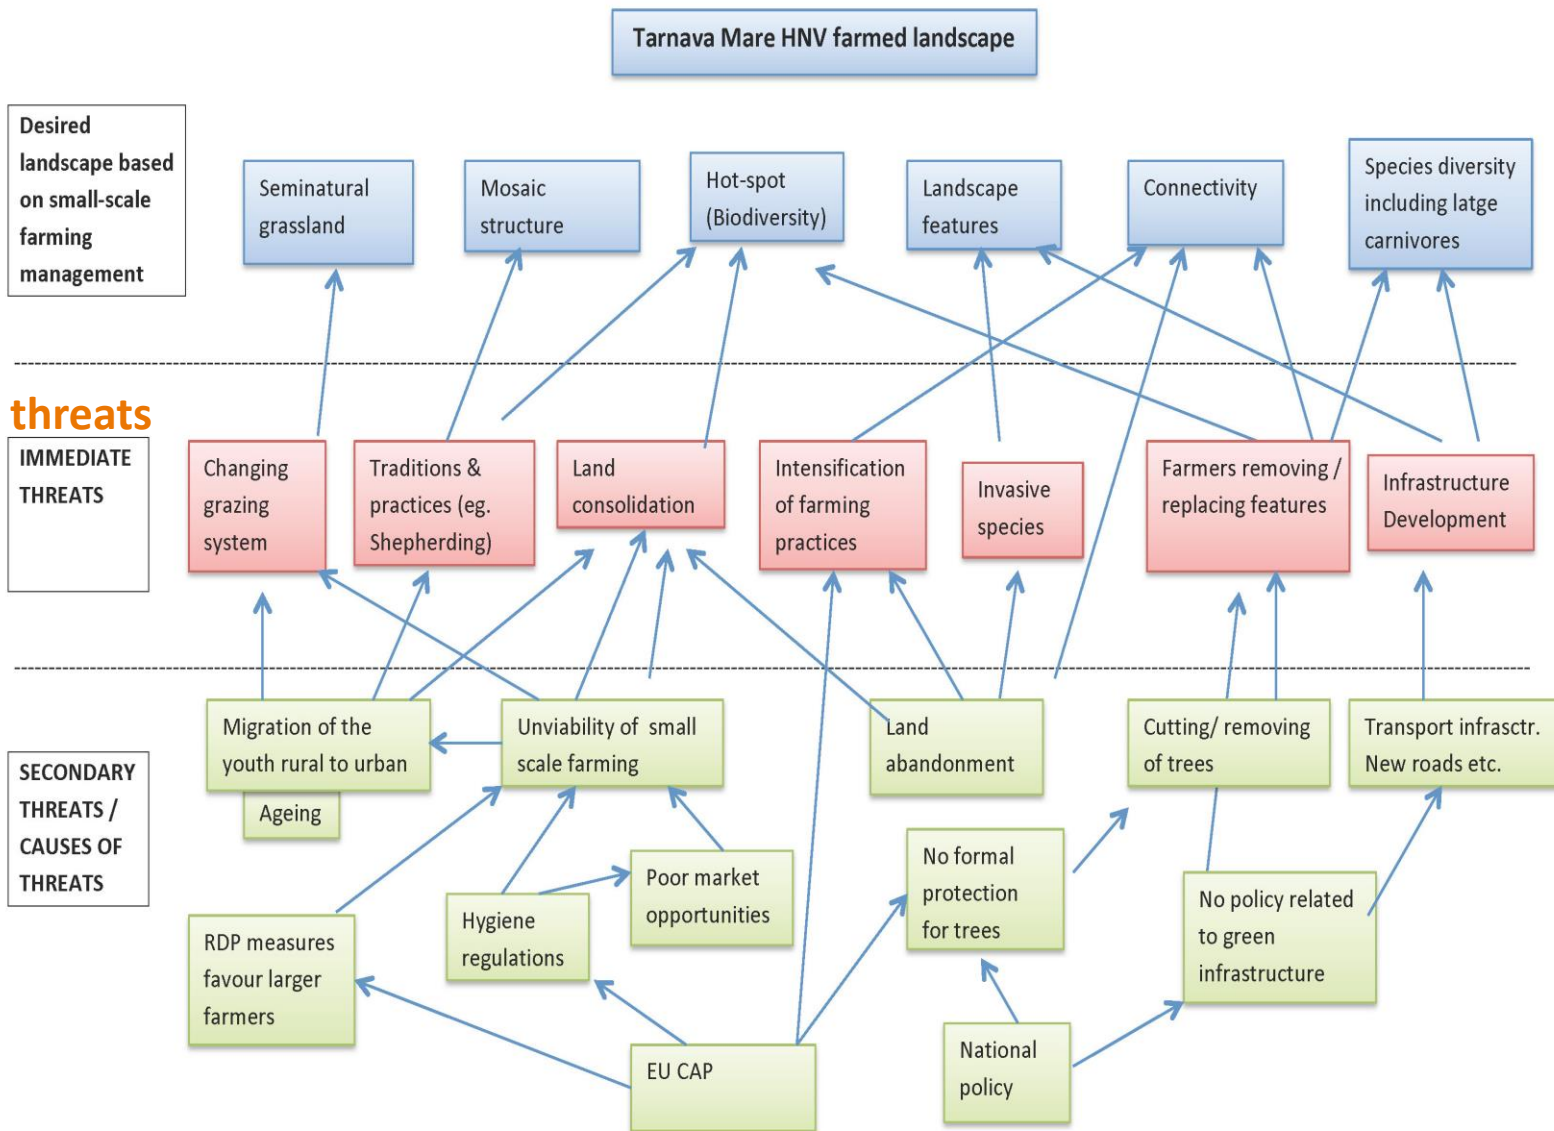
Tarnava Mare HNV farmed landscape

Desired landscape based on small-scale farming management

Seminatural grassland

Mosaic structure

Hot-spot (Biodiversity)

Landscape features

Connectivity

Species diversity including latge carnivores

threats

IMMEDIATE THREATS

Changing grazing system

Traditions & practices (eg. Shepherding)

Land consolidation

Intensification of farming practices

Invasive species

Farmers removing / replacing features

Infrastructure Development

SECONDARY THREATS / CAUSES OF THREATS

Migration of the youth rural to urban

Ageing

Unviability of small scale farming

Land abandonment

Cutting/ removing of trees

Transport infrasctr. New roads etc.

Poor market opportunities

Hygiene regulations

No formal protection for trees

No policy related to green infrastructure

RDP measures favour larger farmers

EU CAP

National policy